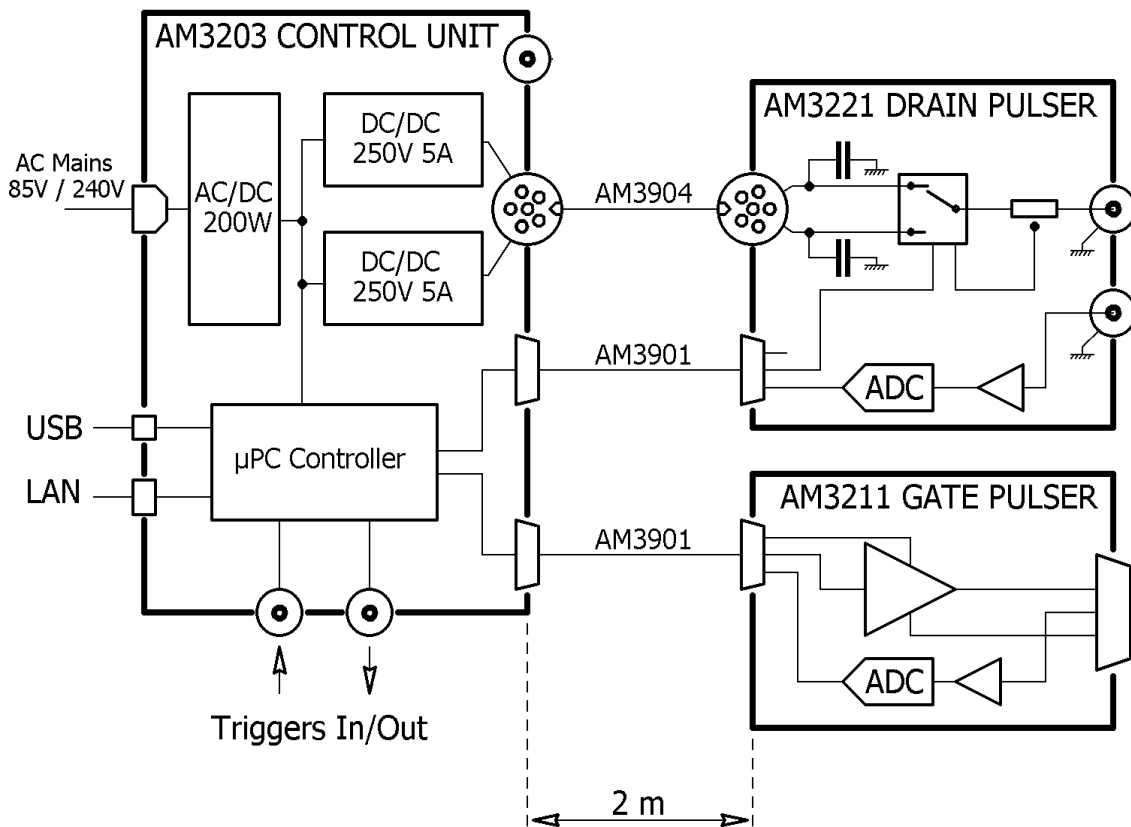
AM3203 CONTROL UNIT

AC Mains
85V / 240V

AC/DC
200W

DC/DC
250V 5A

DC/DC
250V 5A

USB

LAN

µPC Controller

Triggers In/Out

AM3904

AM3901

AM3901

AM3221 DRAIN PULSER

ADC

AM3211 GATE PULSER

ADC

2 m